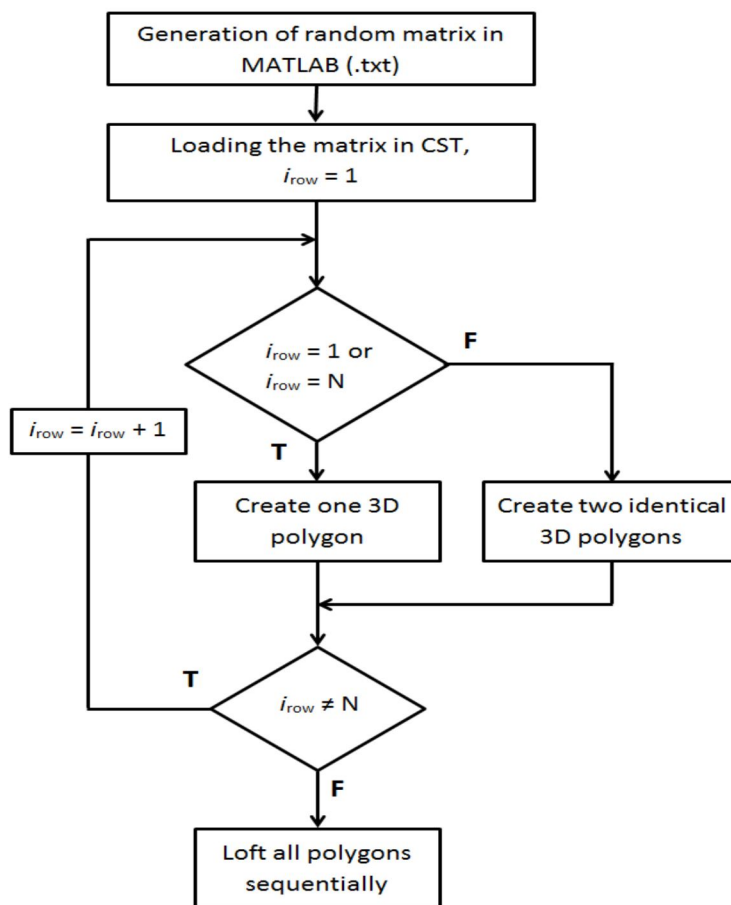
Generation of random matrix in MATLAB (.txt)

Loading the matrix in CST, $i_{\text{row}} = 1$

$i_{\text{row}} = 1$ or $i_{\text{row}} = N$

F

$i_{\text{row}} = i_{\text{row}} + 1$

T

Create one 3D polygon

Create two identical 3D polygons

T

$i_{\text{row}} \neq N$

F

Loft all polygons sequentially